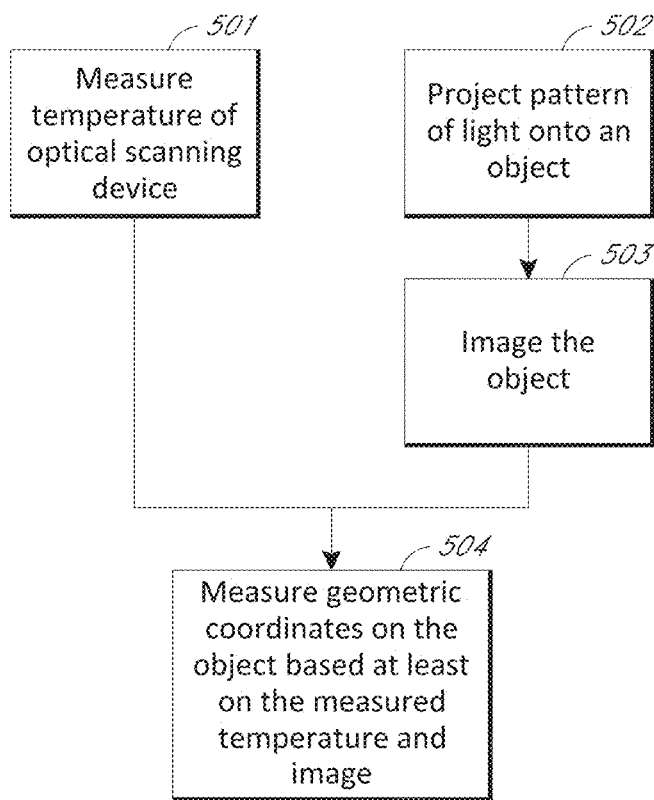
501

Measure temperature of optical scanning device

502

Project pattern of light onto an object

503

Image the object

504

Measure geometric coordinates on the object based at least on the measured temperature and image